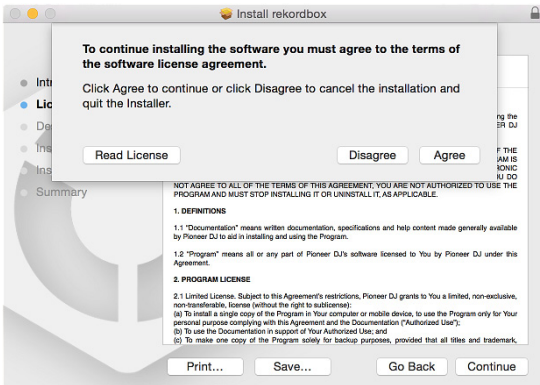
Install rekordbox

To continue installing the software you must agree to the terms of the software license agreement.

Click Agree to continue or click Disagree to cancel the installation and quit the Installer.

Read License

Disagree

Agree

Intr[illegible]
Lic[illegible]
De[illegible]
Ins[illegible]
Ins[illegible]
Summary

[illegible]ng the
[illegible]ER DJ
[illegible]RONIC
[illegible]F THE
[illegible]RAM IS
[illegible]U DO
NOT AGREE TO ALL OF THE TERMS OF THIS AGREEMENT, YOU ARE NOT AUTHORIZED TO USE THE PROGRAM AND MUST STOP INSTALLING IT OR UNINSTALL IT, AS APPLICABLE.

1. DEFINITIONS

1.1 "Documentation" means written documentation, specifications and help content made generally available by Pioneer DJ to aid in installing and using the Program.

1.2 "Program" means all or any part of Pioneer DJ's software licensed to You by Pioneer DJ under this Agreement.

2. PROGRAM LICENSE

2.1 Limited License. Subject to this Agreement's restrictions, Pioneer DJ grants to You a limited, non-exclusive, non-transferable, license (without the right to sublicense):
(a) To install a single copy of the Program in Your computer or mobile device, to use the Program only for Your personal purpose complying with this Agreement and the Documentation ("Authorized Use");
(b) To use the Documentation in support of Your Authorized Use; and
(c) To make one copy of the Program solely for backup purposes, provided that all titles and trademark,

Print...

Save...

Go Back

Continue